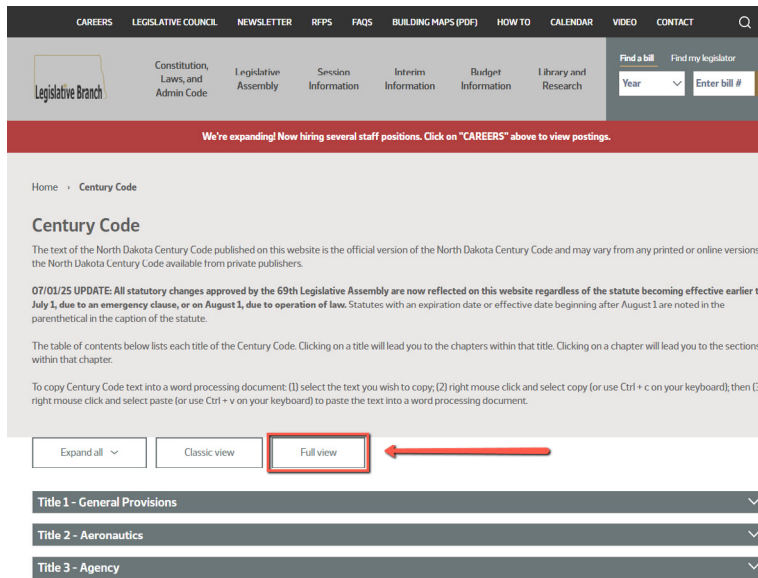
CAREERS LEGISLATIVE COUNCIL NEWSLETTER RFPS FAQS BUILDING MAPS (PDF) HOW TO CALENDAR VIDEO CONTACT

Legislative Branch

Constitution, Laws, and Admin Code
Legislative Assembly
Session Information
Interim Information
Budget Information
Library and Research

Find a bill
Find my legislator
Year
Enter bill #

We're expanding! Now hiring several staff positions. Click on "CAREERS" above to view postings.

Home › Century Code

Century Code

The text of the North Dakota Century Code published on this website is the official version of the North Dakota Century Code and may vary from any printed or online versions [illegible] the North Dakota Century Code available from private publishers.

07/01/25 UPDATE: All statutory changes approved by the 69th Legislative Assembly are now reflected on this website regardless of the statute becoming effective earlier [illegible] July 1, due to an emergency clause, or on August 1, due to operation of law. Statutes with an expiration date or effective date beginning after August 1 are noted in the parenthetical in the caption of the statute.

The table of contents below lists each title of the Century Code. Clicking on a title will lead you to the chapters within that title. Clicking on a chapter will lead you to the sections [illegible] within that chapter.

To copy Century Code text into a word processing document: (1) select the text you wish to copy; (2) right mouse click and select copy (or use Ctrl + c on your keyboard); then ([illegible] right mouse click and select paste (or use Ctrl + v on your keyboard) to paste the text into a word processing document.

Expand all
Classic view
Full view

Title 1 - General Provisions
Title 2 - Aeronautics
Title 3 - Agency